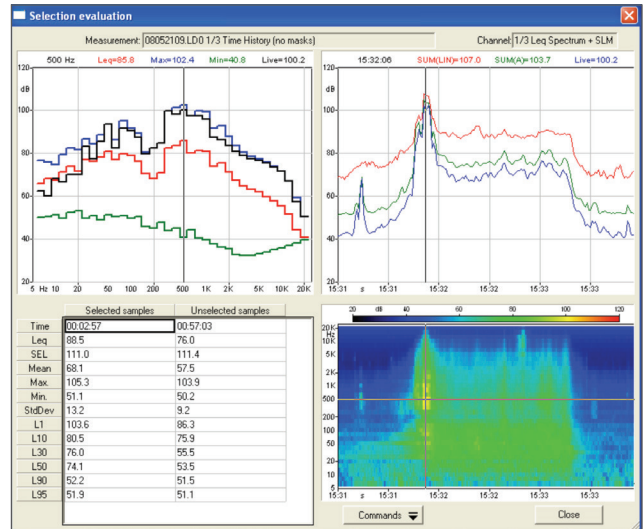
Selection evaluation

Measurement: 08052109.LD0 1/3 Time History (no masks)

Channel: 1/3 Leq Spectrum + SLM

500 Hz Leq=85.8 Max=102.4 Min=40.8 Live=100.2

120 dB 100 80 60 40 20

5 Hz 10 20 50 100 200 500 1K 2K 5K 10K 20K

15:32:06 SUM(LIN)=107.0 SUM(A)=103.7 Live=100.2

120 dB 100 80 60 40 20

15:31 s 15:31 15:32 15:32 15:33 15:33

| | Selected samples | Unselected samples |
|---|---|---|
| Time | 00:02:57 | 00:57:03 |
| Leq | 88.5 | 76.0 |
| SEL | 111.0 | 111.4 |
| Mean | 68.1 | 57.5 |
| Max. | 105.3 | 103.9 |
| Min. | 51.1 | 50.2 |
| StdDev | 13.2 | 9.2 |
| L1 | 103.6 | 86.3 |
| L10 | 80.5 | 75.9 |
| L30 | 76.0 | 55.5 |
| L50 | 74.1 | 53.5 |
| L90 | 52.2 | 51.5 |
| L95 | 51.9 | 51.1 |

20 dB 40 60 80 100 120

20K Hz 10K 5K 2K 1K 500 200 100 50 20 10 5

15:31 s 15:31 15:32 15:32 15:33 15:33

Commands

Close